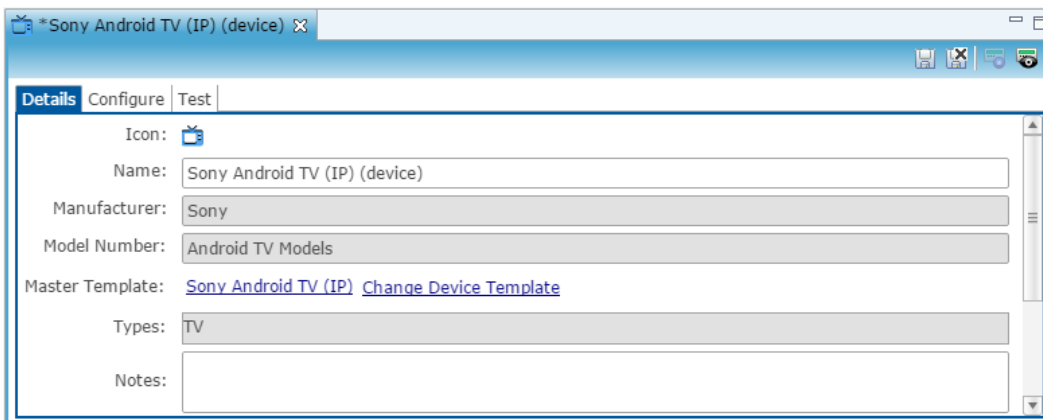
*Sony Android TV (IP) (device)

Details Configure Test

Icon:

Name: Sony Android TV (IP) (device)

Manufacturer: Sony

Model Number: Android TV Models

Master Template: Sony Android TV (IP) Change Device Template

Types: TV

Notes: